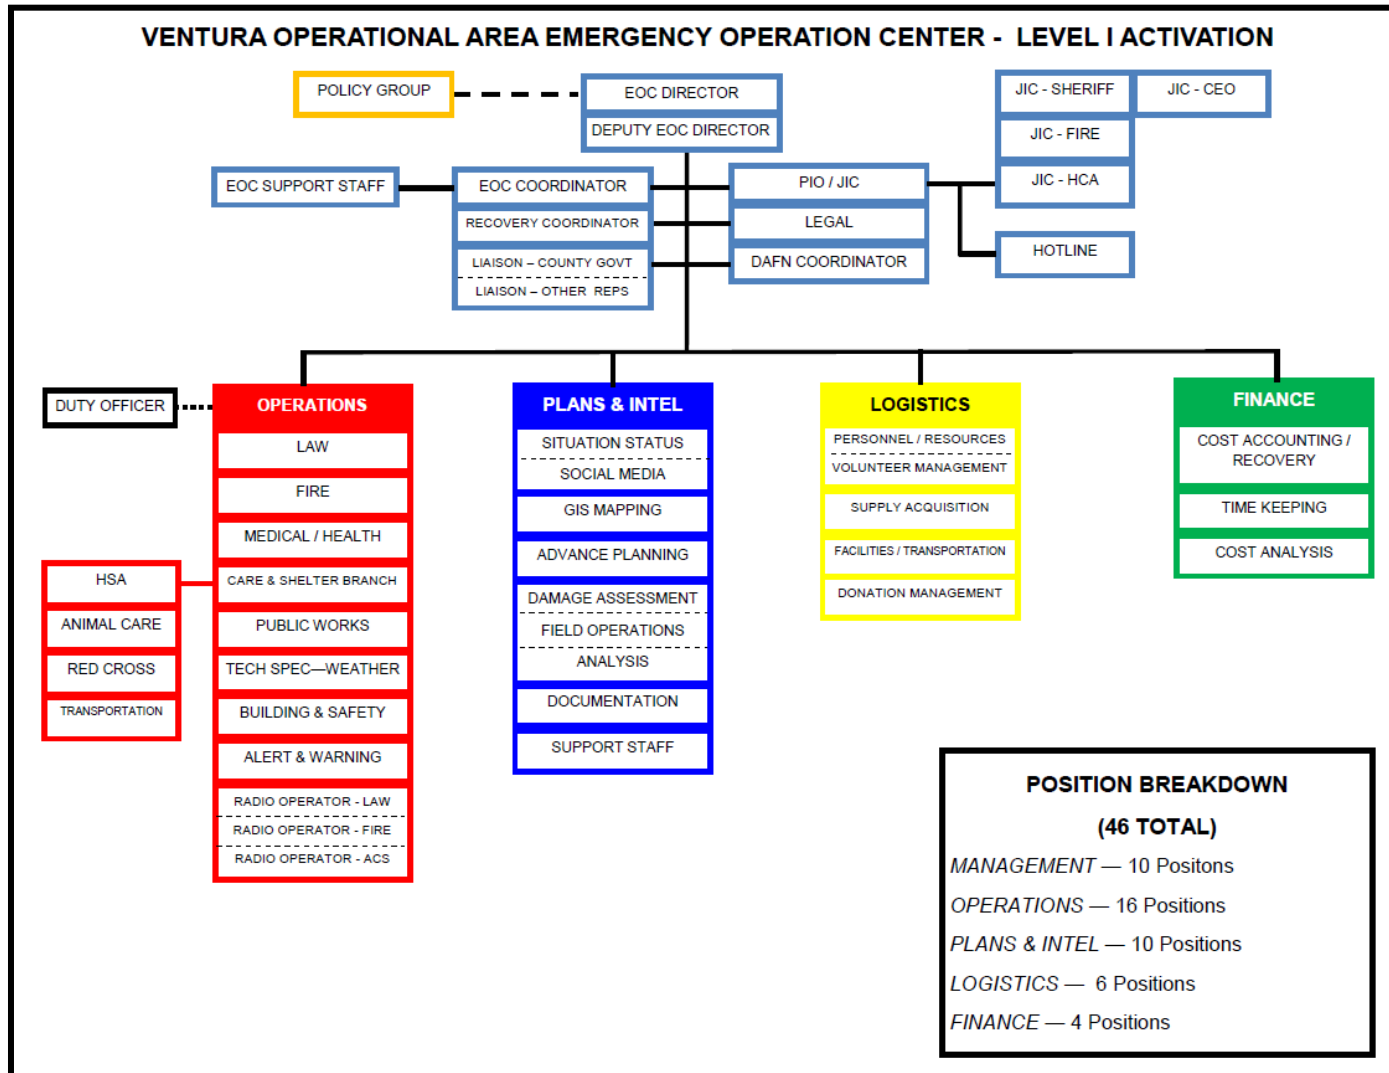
VENTURA OPERATIONAL AREA EMERGENCY OPERATION CENTER - LEVEL I ACTIVATION

POLICY GROUP

EOC DIRECTOR

DEPUTY EOC DIRECTOR

JIC - SHERIFF

JIC - CEO

JIC - FIRE

JIC - HCA

HOTLINE

EOC SUPPORT STAFF

EOC COORDINATOR

RECOVERY COORDINATOR

LIAISON – COUNTY GOVT

LIAISON – OTHER REPS

PIO / JIC

LEGAL

DAFN COORDINATOR

DUTY OFFICER

OPERATIONS

LAW

FIRE

MEDICAL / HEALTH

CARE & SHELTER BRANCH

PUBLIC WORKS

TECH SPEC—WEATHER

BUILDING & SAFETY

ALERT & WARNING

RADIO OPERATOR - LAW

RADIO OPERATOR - FIRE

RADIO OPERATOR - ACS

HSA

ANIMAL CARE

RED CROSS

TRANSPORTATION

PLANS & INTEL

SITUATION STATUS

SOCIAL MEDIA

GIS MAPPING

ADVANCE PLANNING

DAMAGE ASSESSMENT

FIELD OPERATIONS

ANALYSIS

DOCUMENTATION

SUPPORT STAFF

LOGISTICS

PERSONNEL / RESOURCES

VOLUNTEER MANAGEMENT

SUPPLY ACQUISITION

FACILITIES / TRANSPORTATION

DONATION MANAGEMENT

FINANCE

COST ACCOUNTING / RECOVERY

TIME KEEPING

COST ANALYSIS

POSITION BREAKDOWN

(46 TOTAL)

MANAGEMENT — 10 Positons

OPERATIONS — 16 Positions

PLANS & INTEL — 10 Positions

LOGISTICS — 6 Positions

FINANCE — 4 Positions